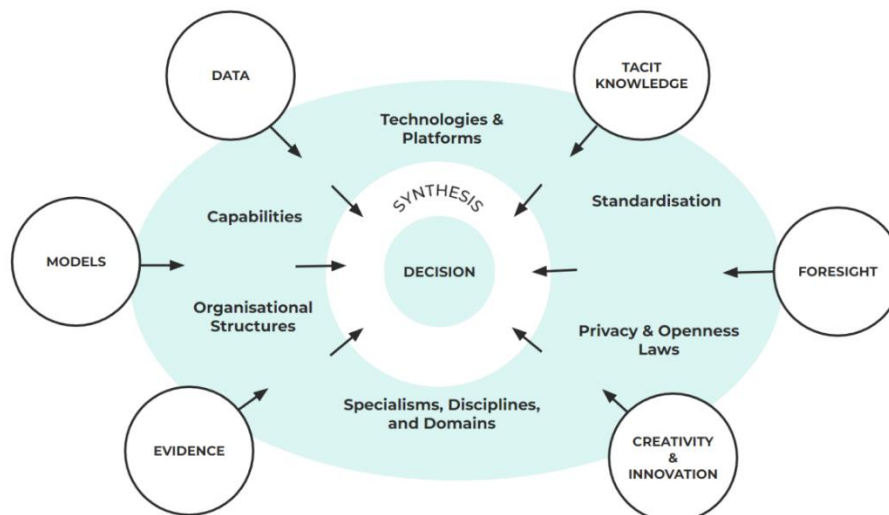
DATA

TACIT KNOWLEDGE

Technologies & Platforms

SYNTHESIS

Capabilities

Standardisation

MODELS

DECISION

FORESIGHT

Organisational Structures

Privacy & Openness Laws

Specialisms, Disciplines, and Domains

EVIDENCE

CREATIVITY & INNOVATION